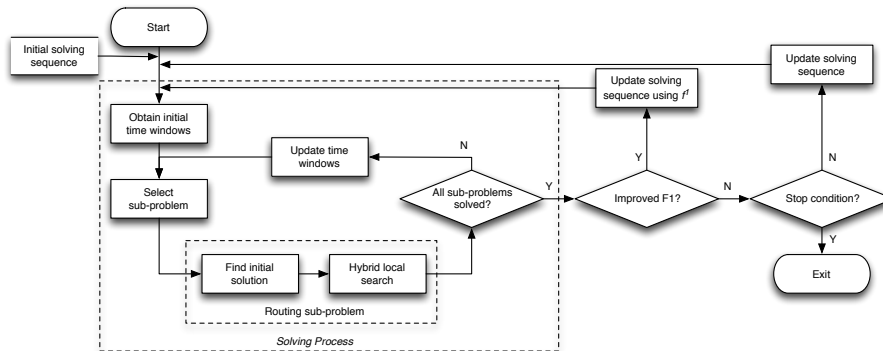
Start

Initial solving sequence

Update solving sequence

Update solving sequence using $f^1$

Obtain initial time windows

Update time windows

N

Select sub-problem

All sub-problems solved?

Y

Y

Improved F1?

N

N

Stop condition?

Y

Find initial solution

Hybrid local search

Routing sub-problem

Exit

Solving Process